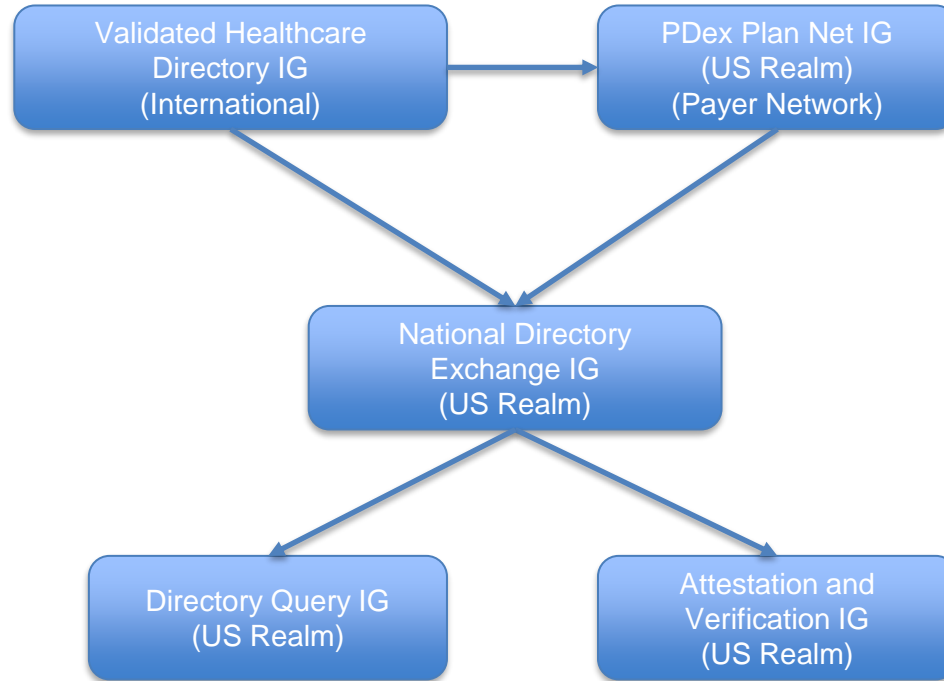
Validated Healthcare Directory IG (International)

PDex Plan Net IG (US Realm) (Payer Network)

National Directory Exchange IG (US Realm)

Directory Query IG (US Realm)

Attestation and Verification IG (US Realm)